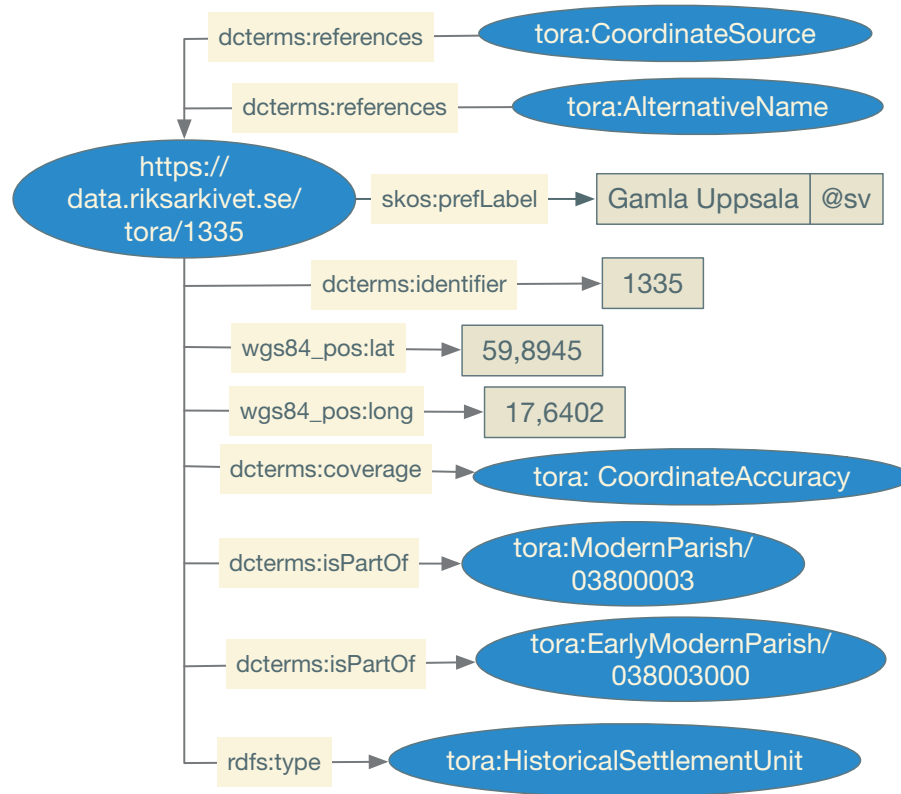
dcterms:references

tora:CoordinateSource

dcterms:references

tora:AlternativeName

https:// data.riksarkivet.se/ tora/1335

skos:prefLabel

| Gamla Uppsala | @sv |
|---|---|

dcterms:identifier

1335

wgs84_pos:lat

59,8945

wgs84_pos:long

17,6402

dcterms:coverage

tora: CoordinateAccuracy

dcterms:isPartOf

tora:ModernParish/ 03800003

dcterms:isPartOf

tora:EarlyModernParish/ 038003000

rdfs:type

tora:HistoricalSettlementUnit